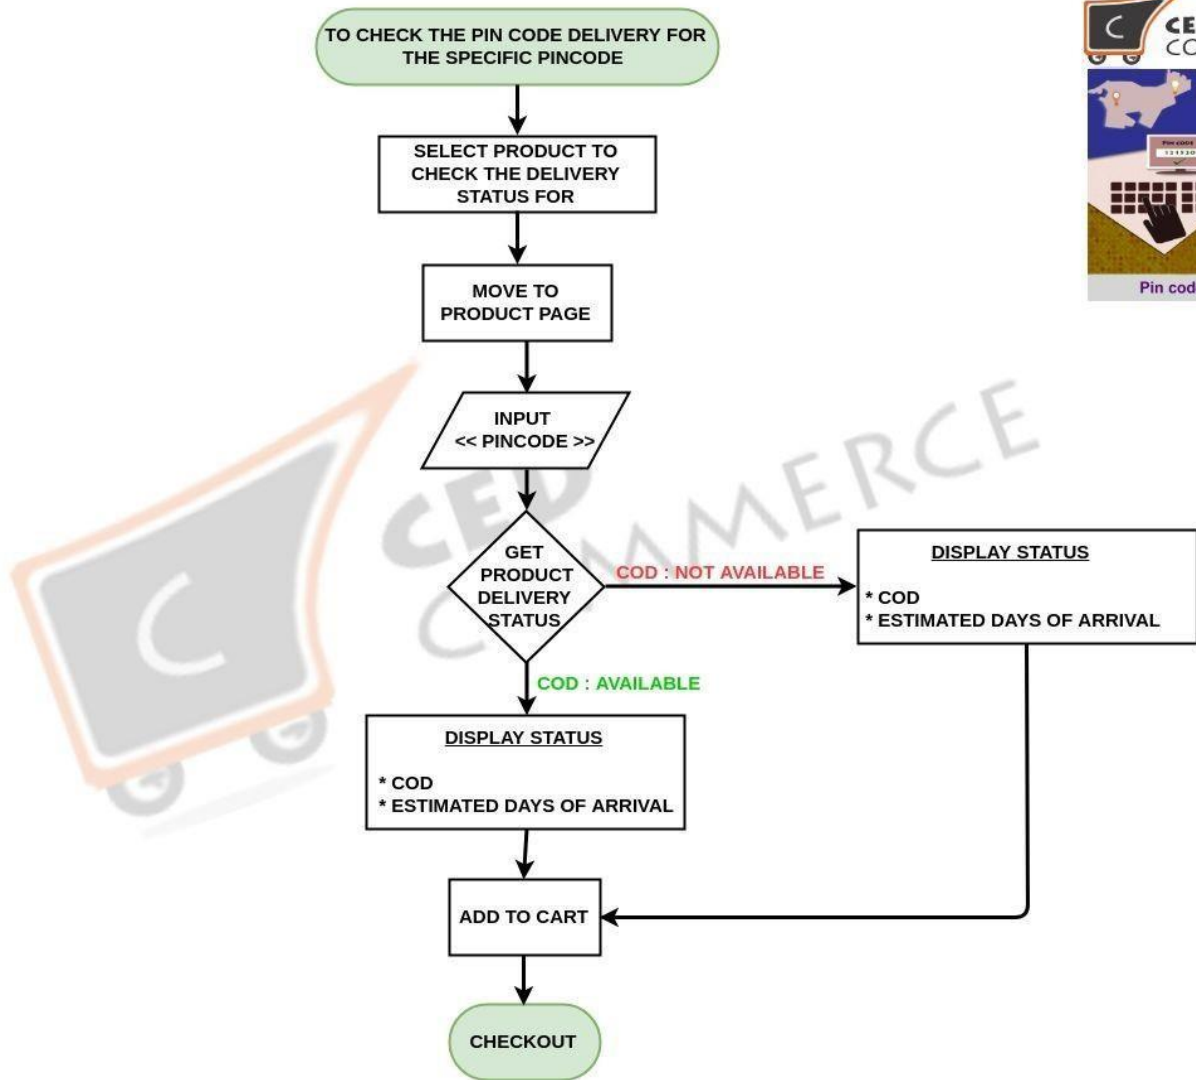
TO CHECK THE PIN CODE DELIVERY FOR THE SPECIFIC PINCODE

SELECT PRODUCT TO CHECK THE DELIVERY STATUS FOR

MOVE TO PRODUCT PAGE

INPUT << PINCODE >>

GET PRODUCT DELIVERY STATUS

COD : NOT AVAILABLE

DISPLAY STATUS

* COD
* ESTIMATED DAYS OF ARRIVAL

COD : AVAILABLE

DISPLAY STATUS

* COD
* ESTIMATED DAYS OF ARRIVAL

ADD TO CART

CHECKOUT

CED COMMERCE

CE
CO

Pin cod